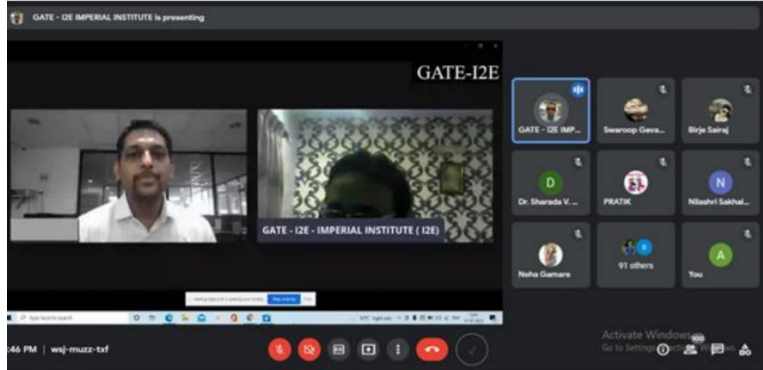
GATE - I2E IMPERIAL INSTITUTE is presenting

GATE-I2E

GATE - I2E - IMPERIAL INSTITUTE ( I2E)

GATE - I2E IMP...

Swaroop Gava...

Birje Sairaj

D

Dr. Sharada V. ...

PRATIK

N

Nibashri Sakhal...

Neha Gamare

91 others

A

You

Activate Windows
Go to Settings to activate Windows.

:46 PM | wsj-muzz-txf

100